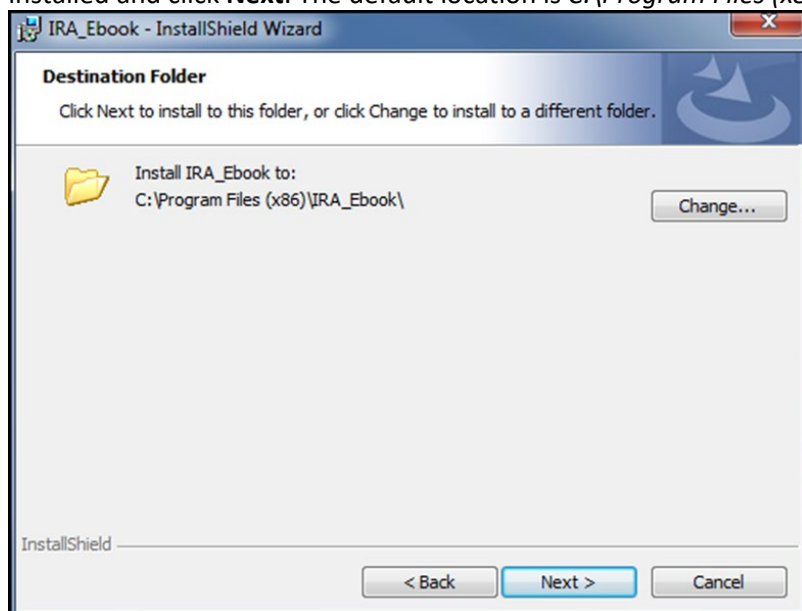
installed and click **Next**. The default location is C:\Program Files (x8

IRA_Ebook - InstallShield Wizard

x

**Destination Folder**

Click Next to install to this folder, or click Change to install to a different folder.

Install IRA_Ebook to:
C:\Program Files (x86)\IRA_Ebook\

Change...

InstallShield

< Back

Next >

Cancel